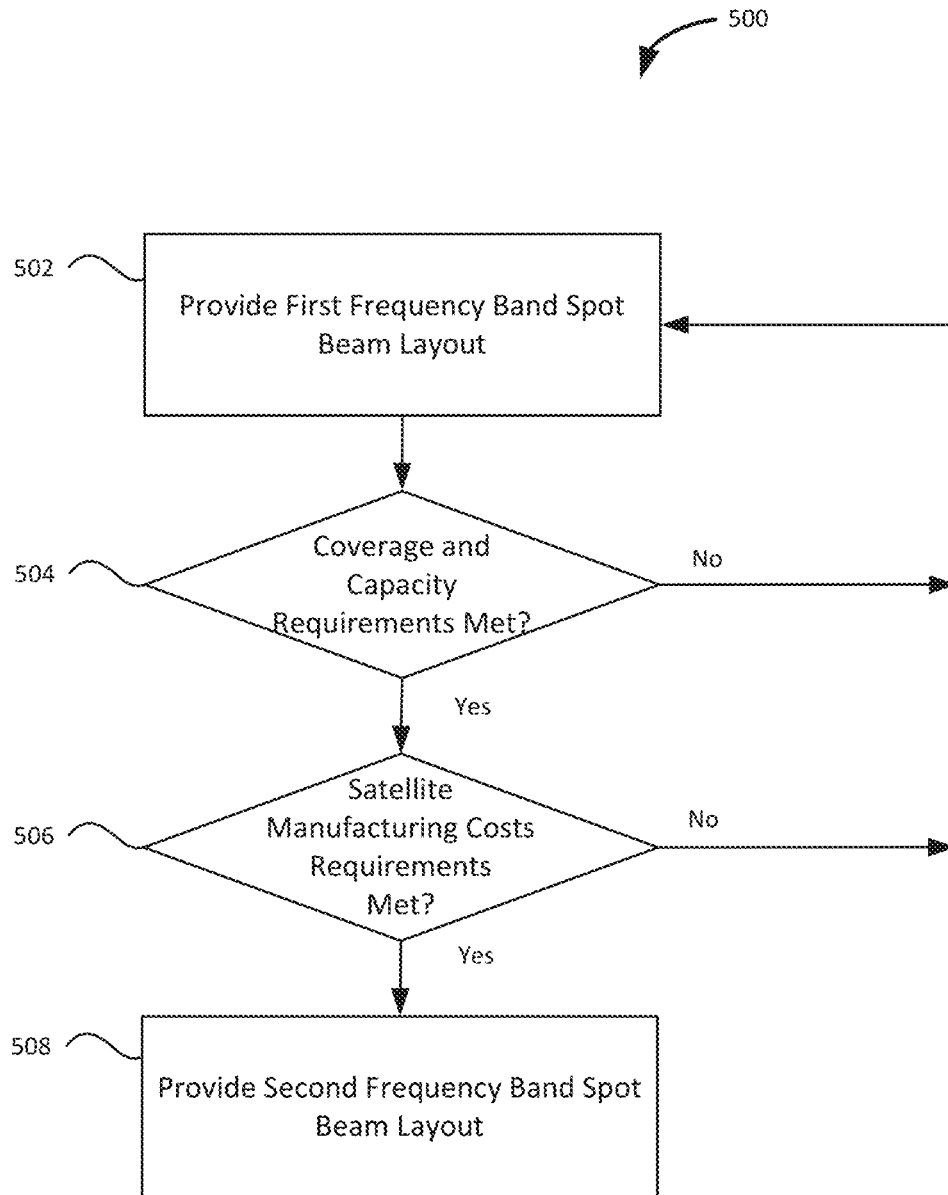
500

502

Provide First Frequency Band Spot Beam Layout

504

Coverage and Capacity Requirements Met?

No

Yes

506

Satellite Manufacturing Costs Requirements Met?

No

Yes

508

Provide Second Frequency Band Spot Beam Layout